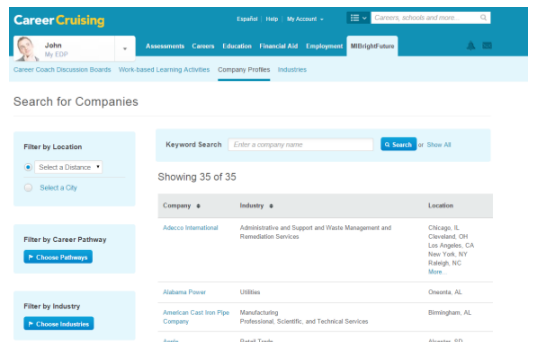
Career Cruising

Español | Help | My Account ▾

Careers, schools and more...

John
My EDP

Assessments Careers Education Financial Aid Employment MIBrightFuture

Career Coach Discussion Boards Work-based Learning Activities Company Profiles Industries

Search for Companies

Filter by Location

Select a Distance ▾

Select a City

Filter by Career Pathway

▸ Choose Pathways

Filter by Industry

▸ Choose Industries

Keyword Search Enter a company name Search or Show All

Showing 35 of 35

| Company | Industry | Location |
|---|---|---|
| Adecco International | Administrative and Support and Waste Management and Remediation Services | Chicago, IL<br>Cleveland, OH<br>Los Angeles, CA<br>New York, NY<br>Raleigh, NC<br>More... |
| Alabama Power | Utilities | Oneonta, AL |
| American Cast Iron Pipe Company | Manufacturing<br>Professional, Scientific, and Technical Services | Birmingham, AL |
| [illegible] | Retail Trade | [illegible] |